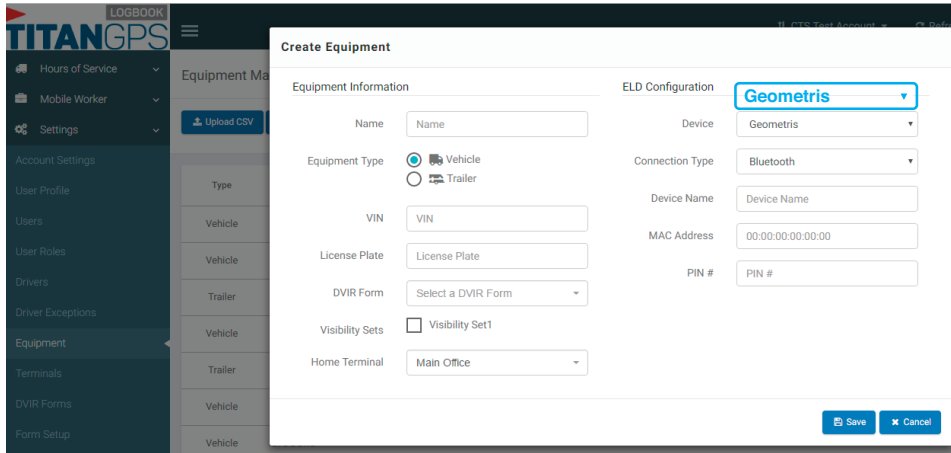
LOGBOOK
TITANGPS

CTS Test Account
Refr

Hours of Service
Mobile Worker
Settings
Account Settings
User Profile
Users
User Roles
Drivers
Driver Exceptions
Equipment
Terminals
DVIR Forms
Form Setup

Equipment Ma
Upload CSV

| Type |
|---|
| Vehicle |
| Vehicle |
| Trailer |
| Vehicle |
| Trailer |
| Vehicle |
| Vehicle |

Create Equipment

Equipment Information

Name: Name
Equipment Type: Vehicle / Trailer
VIN: VIN
License Plate: License Plate
DVIR Form: Select a DVIR Form
Visibility Sets: Visibility Set1
Home Terminal: Main Office

ELD Configuration

Geometris

Device: Geometris
Connection Type: Bluetooth
Device Name: Device Name
MAC Address: 00:00:00:00:00:00
PIN #: PIN #

Save
Cancel